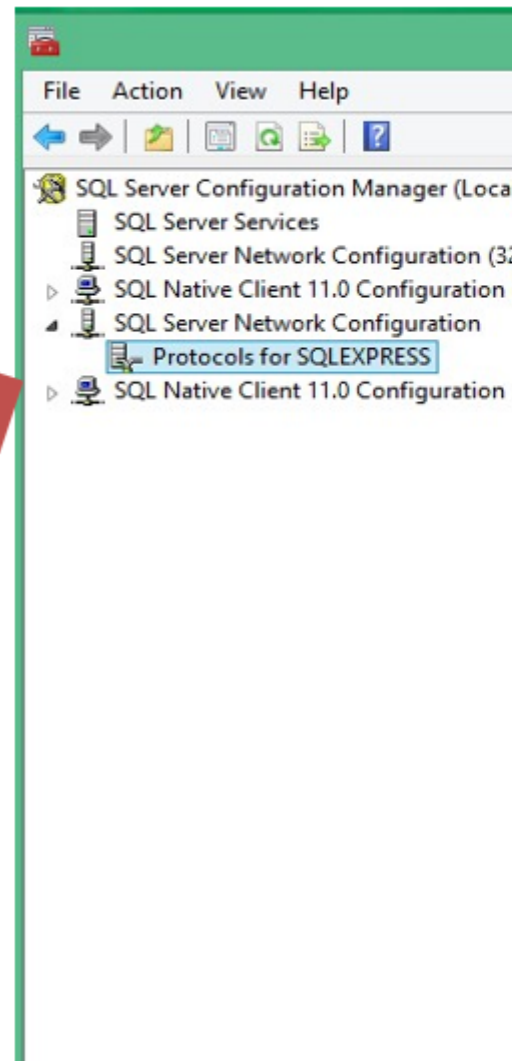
File Action View Help

SQL Server Configuration Manager (Loca
SQL Server Services
SQL Server Network Configuration (32
SQL Native Client 11.0 Configuration
SQL Server Network Configuration
Protocols for SQLEXPRESS
SQL Native Client 11.0 Configuration